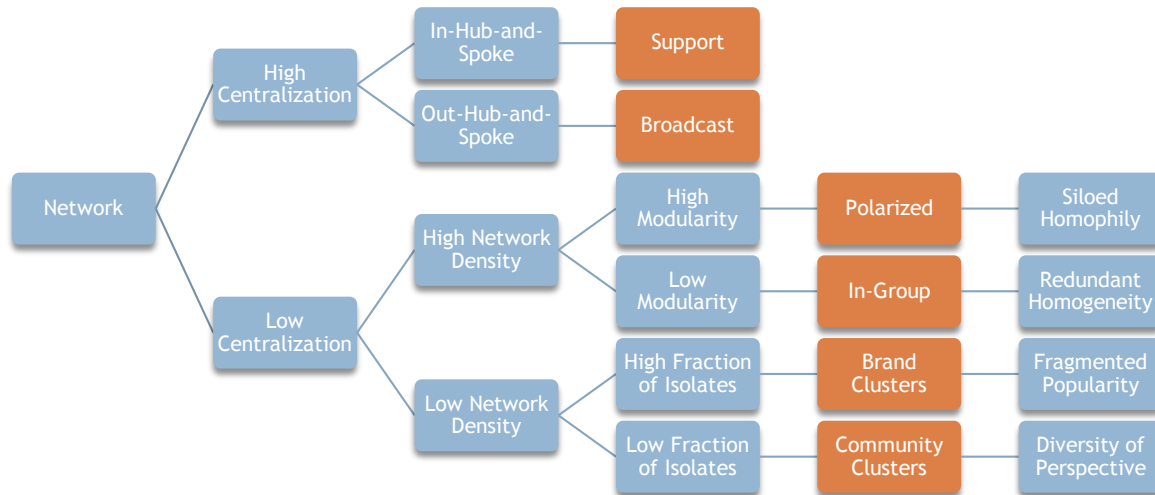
Network

High Centralization

In-Hub-and-Spoke

Support

Out-Hub-and-Spoke

Broadcast

Low Centralization

High Network Density

High Modularity

Polarized

Siloed Homophily

Low Modularity

In-Group

Redundant Homogeneity

Low Network Density

High Fraction of Isolates

Brand Clusters

Fragmented Popularity

Low Fraction of Isolates

Community Clusters

Diversity of Perspective